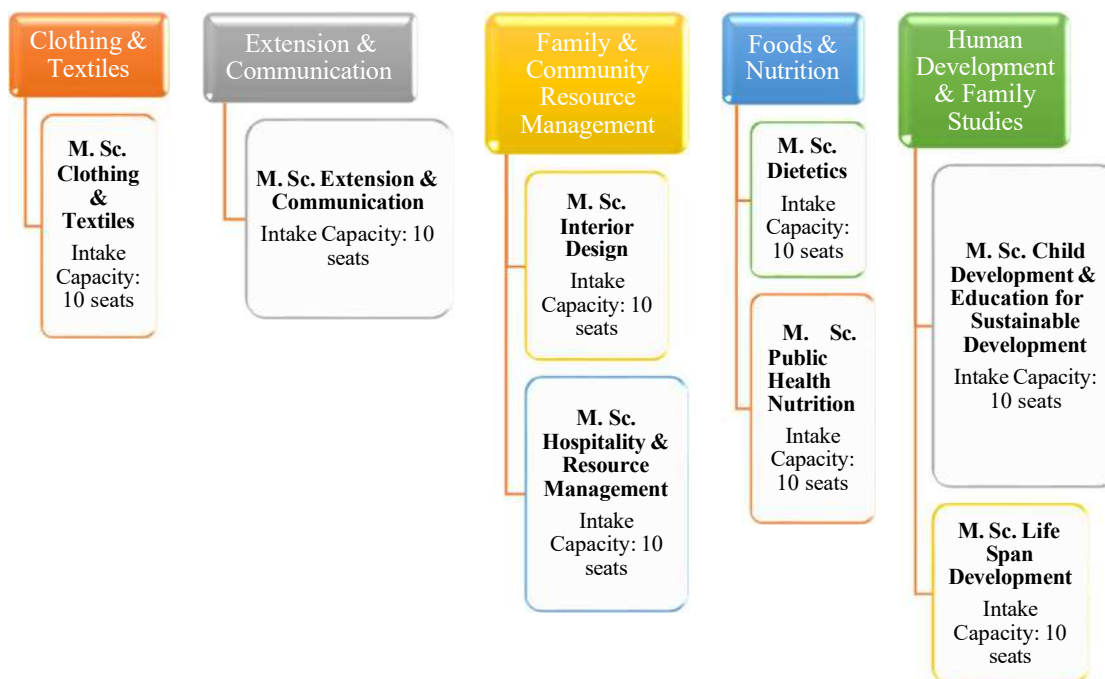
Clothing & Textiles

M. Sc. Clothing & Textiles
Intake Capacity: 10 seats

Extension & Communication

M. Sc. Extension & Communication
Intake Capacity: 10 seats

Family & Community Resource Management

M. Sc. Interior Design
Intake Capacity: 10 seats

M. Sc. Hospitality & Resource Management
Intake Capacity: 10 seats

Foods & Nutrition

M. Sc. Dietetics
Intake Capacity: 10 seats

M. Sc. Public Health Nutrition
Intake Capacity: 10 seats

Human Development & Family Studies

M. Sc. Child Development & Education for Sustainable Development
Intake Capacity: 10 seats

M. Sc. Life Span Development
Intake Capacity: 10 seats